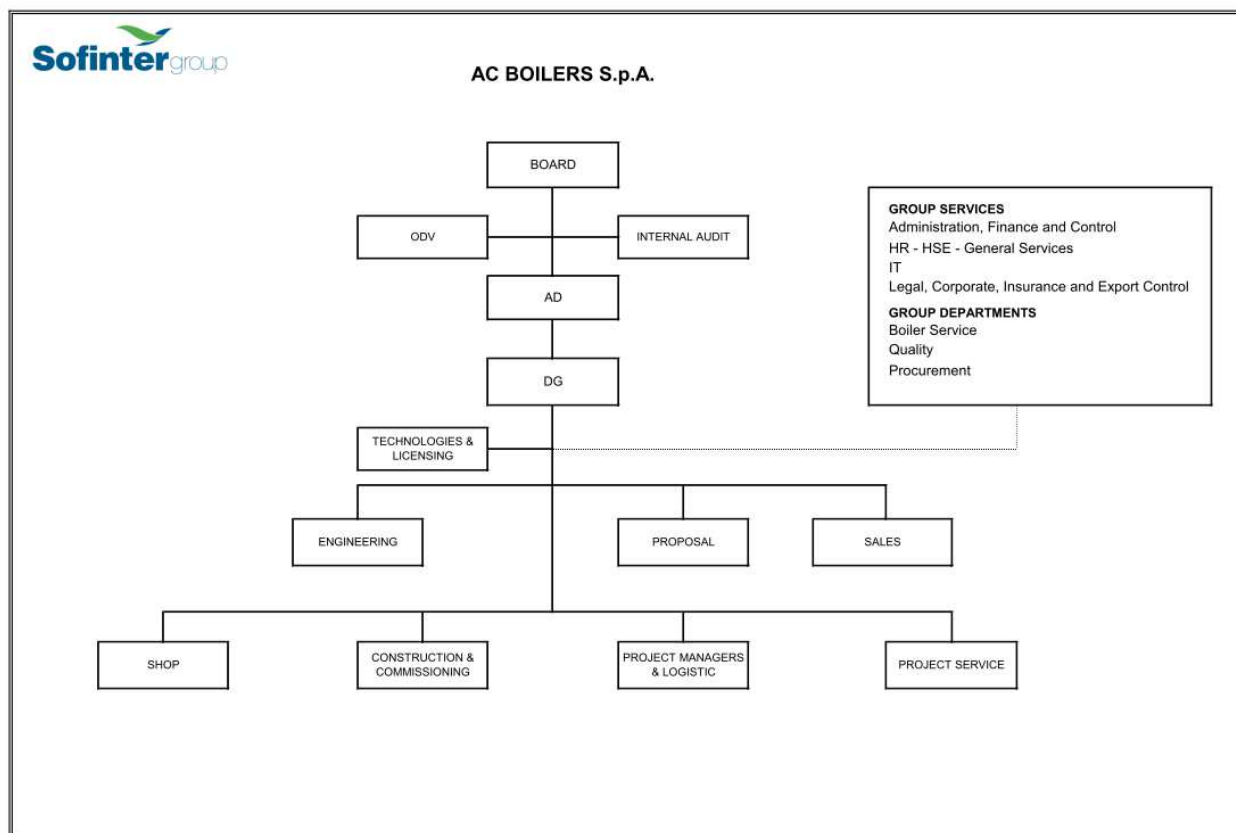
Sofintergroup

AC BOILERS S.p.A.

BOARD

ODV

INTERNAL AUDIT

AD

DG

GROUP SERVICES
Administration, Finance and Control
HR - HSE - General Services
IT
Legal, Corporate, Insurance and Export Control

GROUP DEPARTMENTS
Boiler Service
Quality
Procurement

TECHNOLOGIES & LICENSING

ENGINEERING

PROPOSAL

SALES

SHOP

CONSTRUCTION & COMMISSIONING

PROJECT MANAGERS & LOGISTIC

PROJECT SERVICE